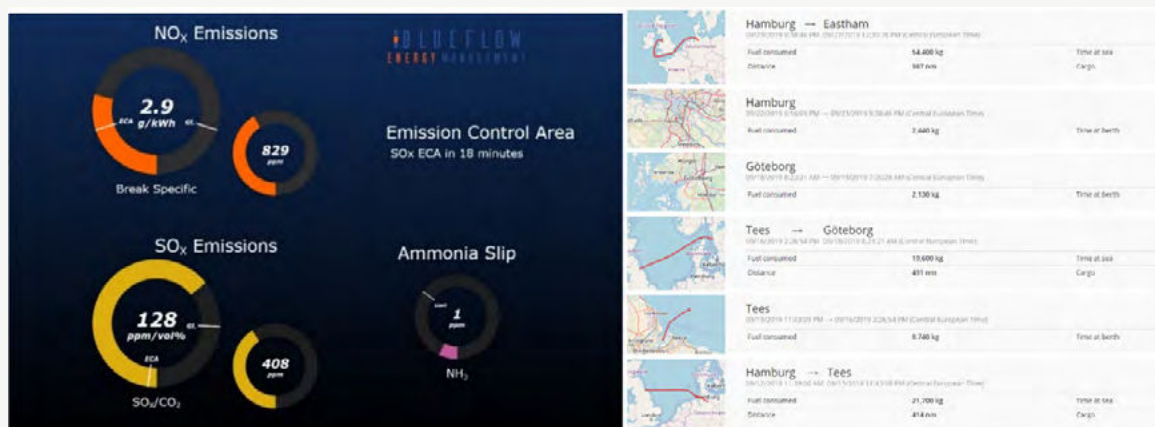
NO$_X$ Emissions

BLUEFLOW ENERGY MANAGEMENT

2.9 g/kWh

ECA

GL

829 ppm

Break Specific

Emission Control Area

SOx ECA in 18 minutes

SO$_X$ Emissions

Ammonia Slip

128 ppm/vol%

GL

ECA

Limit

1 ppm

408 ppm

SO$_x$/CO$_2$

NH$_3$

Hamburg → Eastham

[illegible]

| Fuel consumed | 54,400 kg | Time at sea |
|---|---|---|
| Distance | 367 nm | Cargo |

Hamburg

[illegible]

| Fuel consumed | 2,440 kg | Time at berth |
|---|---|---|

Göteborg

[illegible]

| Fuel consumed | 2,130 kg | Time at berth |
|---|---|---|

Tees → Göteborg

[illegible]

| Fuel consumed | 13,600 kg | Time at sea |
|---|---|---|
| Distance | 451 nm | Cargo |

Tees

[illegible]

| Fuel consumed | 8,740 kg | Time at berth |
|---|---|---|

Hamburg → Tees

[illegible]

| Fuel consumed | 21,700 kg | Time at sea |
|---|---|---|
| Distance | 414 nm | Cargo |